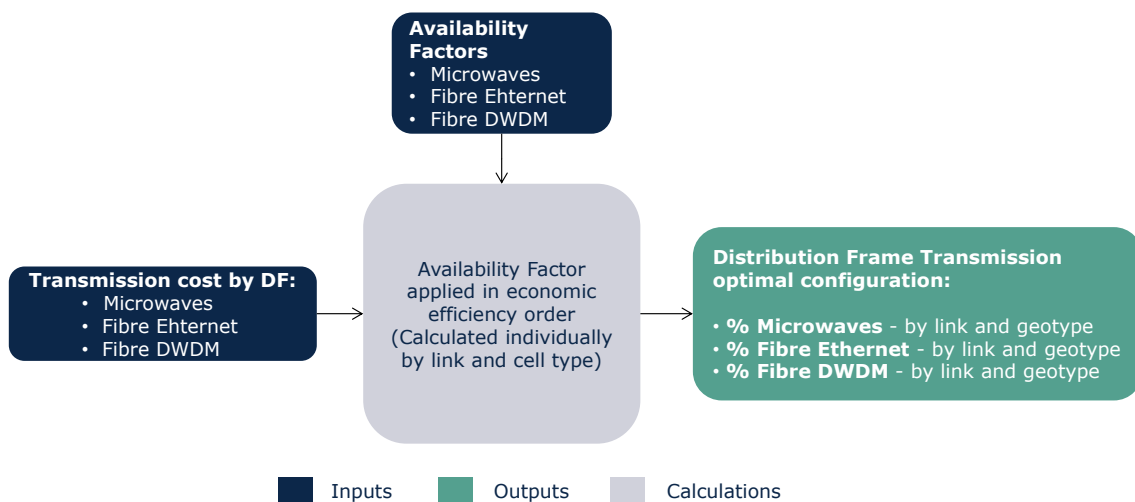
Availability Factors
• Microwaves
• Fibre Ehternet
• Fibre DWDM

Transmission cost by DF:
• Microwaves
• Fibre Ehternet
• Fibre DWDM

Availability Factor applied in economic efficiency order (Calculated individually by link and cell type)

Distribution Frame Transmission optimal configuration:

• **% Microwaves** - by link and geotype
• **% Fibre Ethernet** - by link and geotype
• **% Fibre DWDM** - by link and geotype

Inputs Outputs Calculations